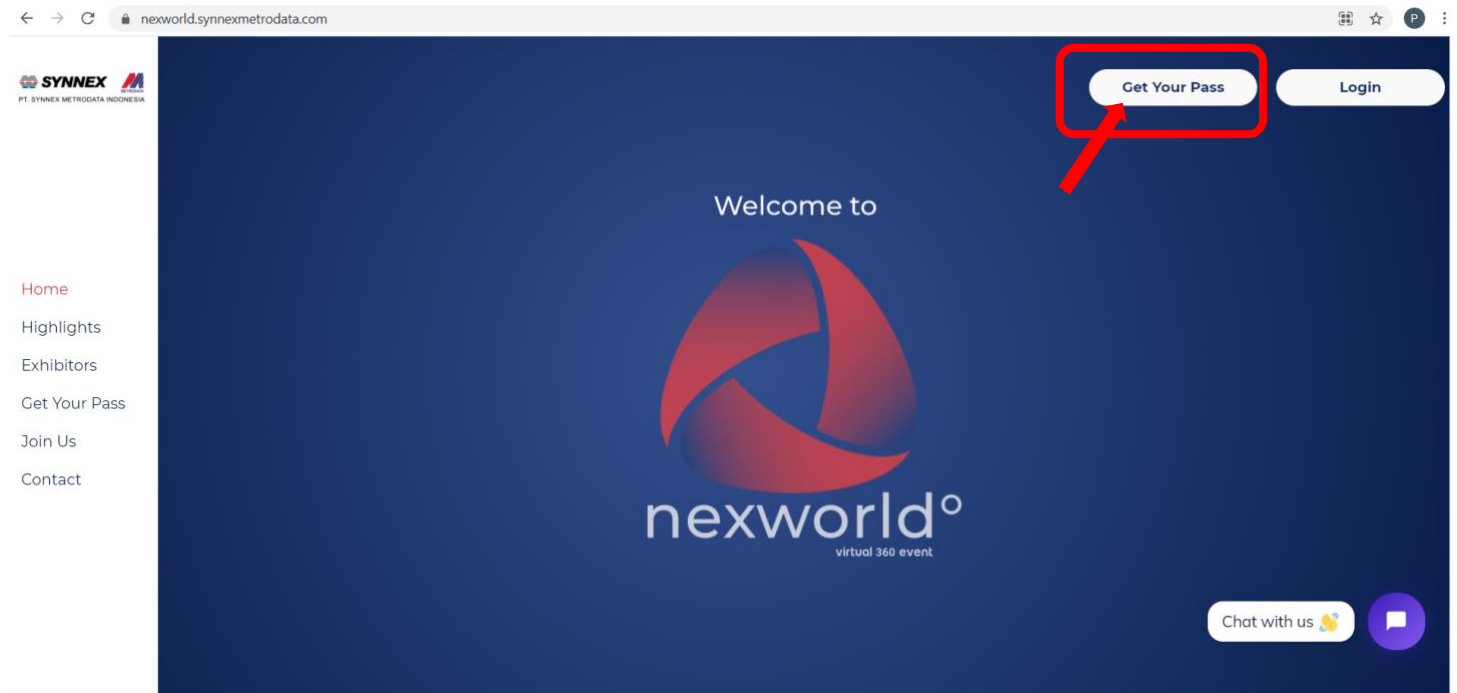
nexworld.synnexmetrodata.com

P

SYNNEX
PT. SYNNEX METRODATA INDONESIA

Get Your Pass

Login

Home
Highlights
Exhibitors
Get Your Pass
Join Us
Contact

Welcome to

nexworld°
virtual 360 event

Chat with us 👋